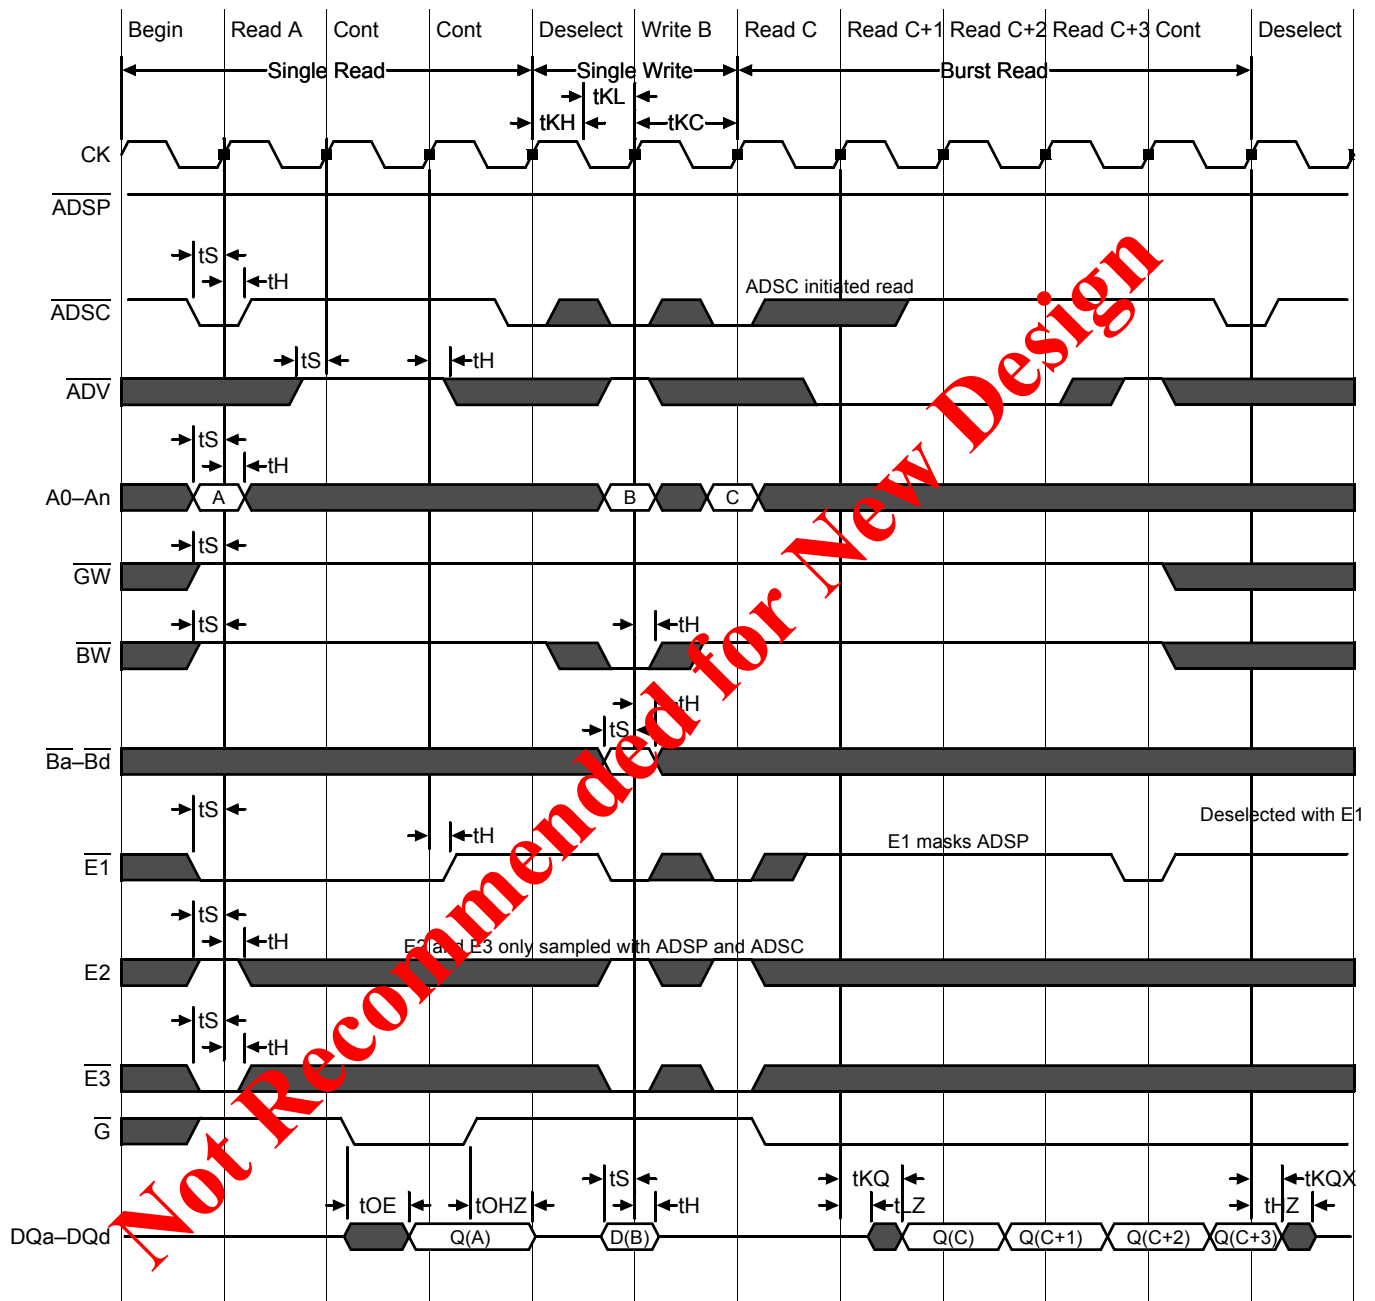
Begin Read A Cont Cont Deselect Write B Read C Read C+1 Read C+2 Read C+3 Cont Deselect

Single Read

Single Write

Burst Read

tKL

tKH

tKC

CK

$\overline{ADSP}$

tS

tH

ADSC initiated read

$\overline{ADSC}$

tS

tH

$\overline{ADV}$

tS

tH

A0–An

A

B

C

tS

$\overline{GW}$

tS

tH

$\overline{BW}$

tH

tS

$\overline{Ba}$–$\overline{Bd}$

tS

Deselected with E1

tH

E1 masks ADSP

$\overline{E1}$

tS

tH

E2 and E3 only sampled with ADSP and ADSC

E2

tS

tH

$\overline{E3}$

$\overline{G}$

tS

tKQ

tKQX

tOE

tOHZ

tH

tLZ

tHZ

DQa–DQd

Q(A)

D(B)

Q(C)

Q(C+1)

Q(C+2)

Q(C+3)

Not Recommended for New Design